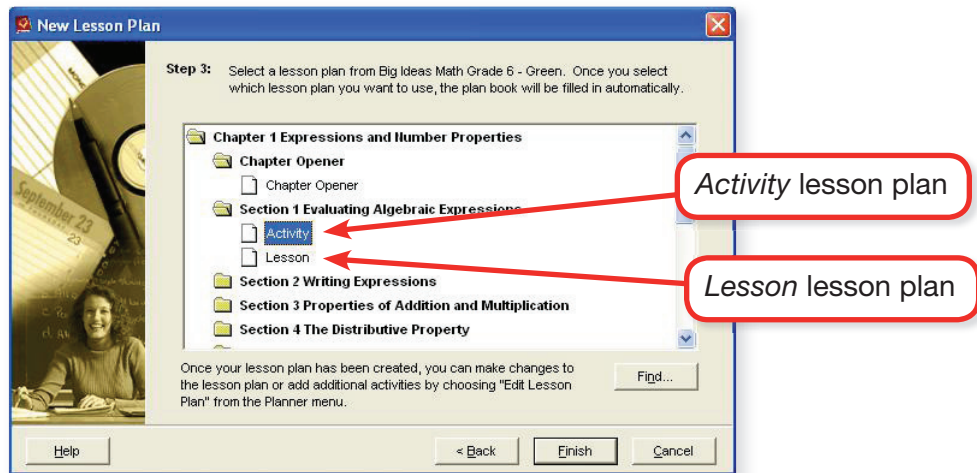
New Lesson Plan

Step 3: Select a lesson plan from Big Ideas Math Grade 6 - Green. Once you select which lesson plan you want to use, the plan book will be filled in automatically.

Chapter 1 Expressions and Number Properties
Chapter Opener
Chapter Opener
Section 1 Evaluating Algebraic Expressions
Activity
Lesson
Section 2 Writing Expressions
Section 3 Properties of Addition and Multiplication
Section 4 The Distributive Property

*Activity* lesson plan

*Lesson* lesson plan

Once your lesson plan has been created, you can make changes to the lesson plan or add additional activities by choosing "Edit Lesson Plan" from the Planner menu.

Find...

Help

< Back

Finish

Cancel

September 23
23